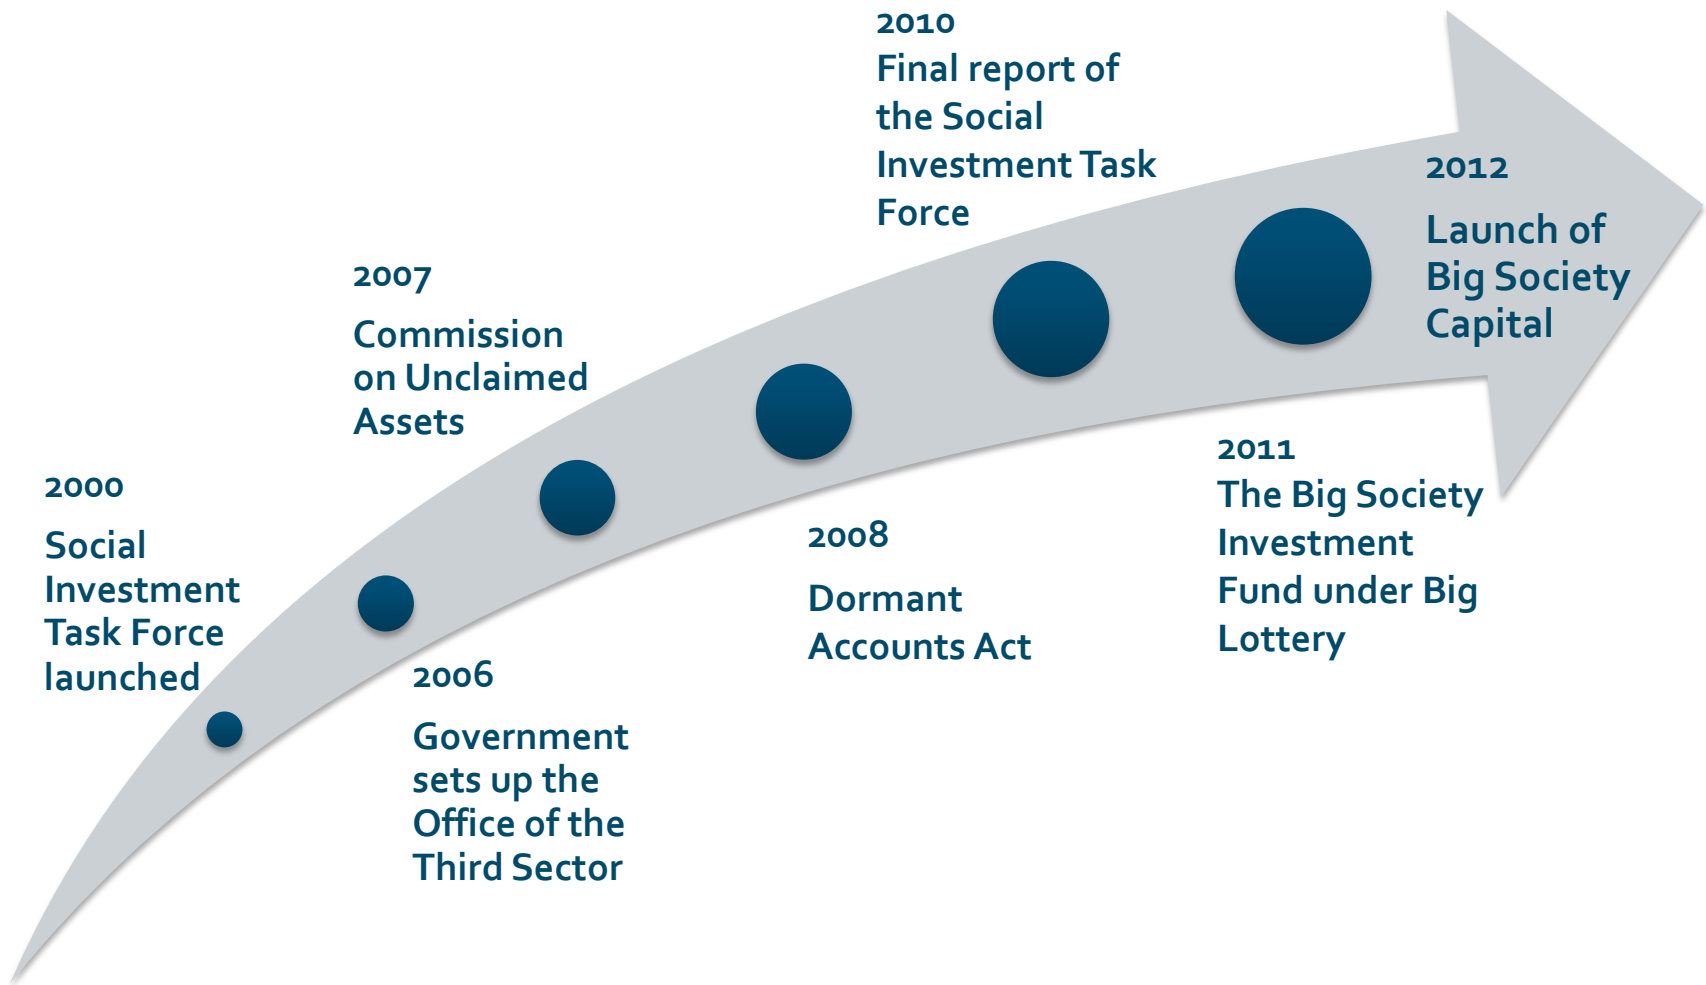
2000

Social Investment Task Force launched

2006

Government sets up the Office of the Third Sector

2007

Commission on Unclaimed Assets

2008

Dormant Accounts Act

2010

Final report of the Social Investment Task Force

2011

The Big Society Investment Fund under Big Lottery

2012

Launch of Big Society Capital